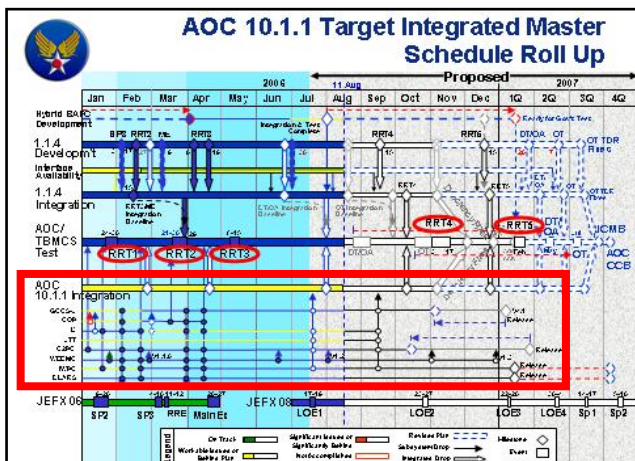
AOC 10.1.1 Target Integrated Master Schedule Roll Up

2006

11 Aug

Proposed

2007

Jan Feb Mar Apr May Jun Jul Aug Sep Oct Nov Dec 1Q 2Q 3Q 4Q

Hybrid BARC Development

Ready for Govt Test

1.1.4 Development

RRT2

RRT3

RRT4

RRT6

DT/OA

OT

OT TDR Rslnc

Interface Availability

1.1.4 Integration

RRT4

OT TDR Rslnc

AOC/TBMCS Test

RRT1

RRT2

RRT3

RRT4

RRT5

DT/OA

JCMB

AOC CCB

OT

AOC 10.1.1 Integration

Release

Release

Release

Release

JEFX 06

SP2

SP3

RRE

Main Ex

JEFX 08

LOE1

LOE2

LOE3

LOE4

Sp1

Sp2

Legend

On Track

Significant Issues or Significantly Behind

Workable Issues or Behind Plan

Milestone

Event

Baseline Plan

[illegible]